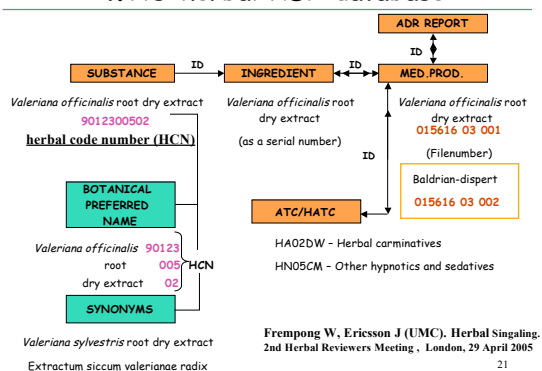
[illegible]

ADR REPORT

ID

SUBSTANCE

ID

INGREDIENT

ID

MED.PROD.

Valeriana officinalis root dry extract

9012300502

herbal code number (HCN)

Valeriana officinalis root dry extract

(as a serial number)

Valeriana officinalis root dry extract

015616 03 001

(Filenumber)

ID

Baldrian-dispert

015616 03 002

BOTANICAL PREFERRED NAME

ATC/HATC

Valeriana officinalis 90123

root 005

dry extract 02

HCN

HA02DW – Herbal carminatives

HN05CM – Other hypnotics and sedatives

SYNONYMS

Valeriana sylvestris root dry extract

Extractum siccum valerianae radix

Frempong W, Ericsson J (UMC). Herbal Singaling. 2nd Herbal Reviewers Meeting , London, 29 April 2005

21